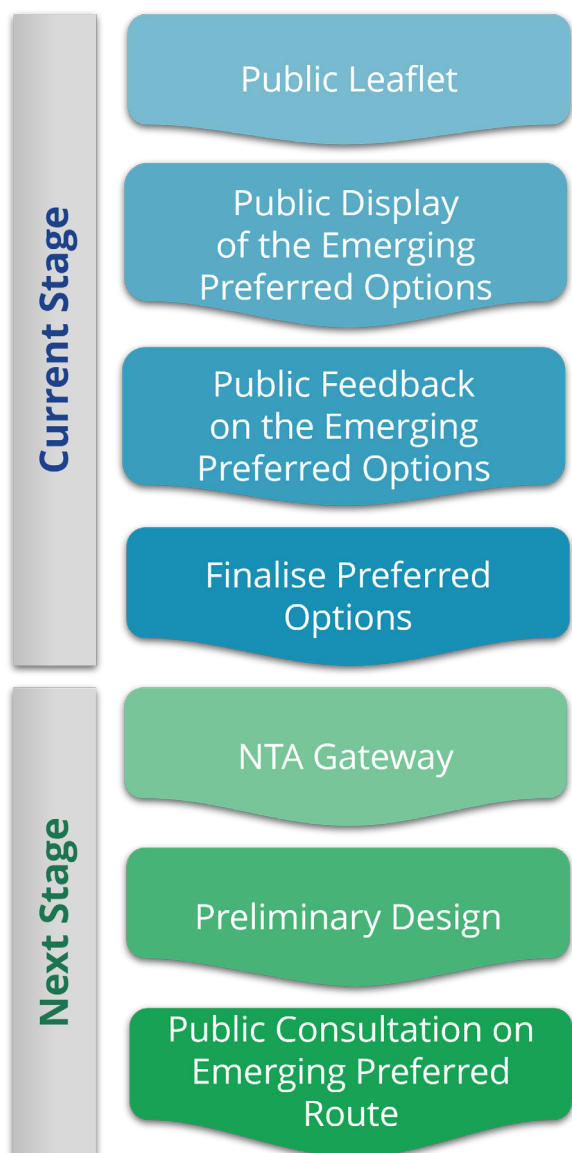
Current Stage

Public Leaflet

Public Display of the Emerging Preferred Options

Public Feedback on the Emerging Preferred Options

Finalise Preferred Options

Next Stage

NTA Gateway

Preliminary Design

Public Consultation on Emerging Preferred Route